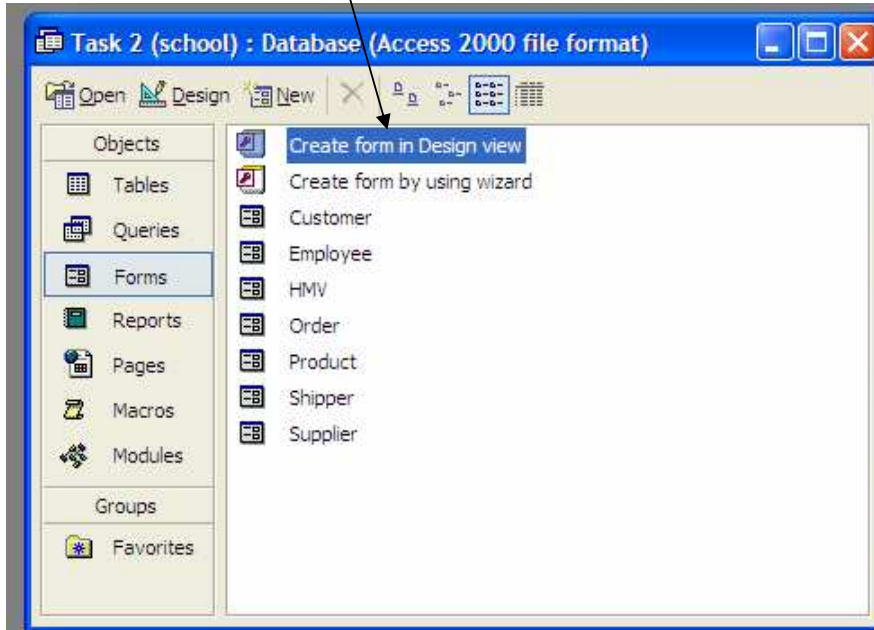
Task 2 (school) : Database (Access 2000 file format)

Open Design New

Objects
Tables
Queries
Forms
Reports
Pages
Macros
Modules
Groups
Favorites

Create form in Design view
Create form by using wizard
Customer
Employee
HMV
Order
Product
Shipper
Supplier